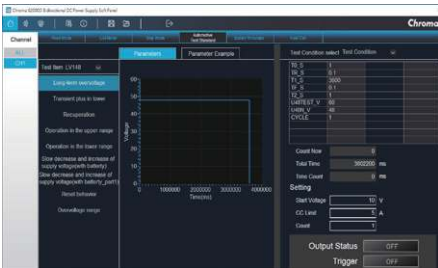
Chroma 62000D Bidirectional DC Power Supply Soft Panel

Chroma

Channel

ALL

CH1

Test Item LV148

Parameters

Parameter Example

Long-term overvoltage

Transient plus in lower

Recuperation

Operation in the upper range

Operation in the lower range

Slow decrease and increase of supply voltage(with battery)

Slow decrease and increase of supply voltage(with battery_part)

Reset behavior

Overvoltage range

Voltage

0

1000000

2000000

3000000

4000000

Time(ms)

Test Condition select Test Condition

| | |
|---|---|
| TR_S | 1 |
| TB_S | 0.1 |
| T1_S | 3600 |
| TF_S | 0.1 |
| TE_S | 1 |
| U48TEST_V | 60 |
| U48N_V | 48 |
| CYCLE | 1 |

Count Now 0

Total Time 3602200 ms

Time Count 0 ms

Setting

Start Voltage 10 V

CC Limit 5 A

Count 1

Output Status OFF

Trigger OFF